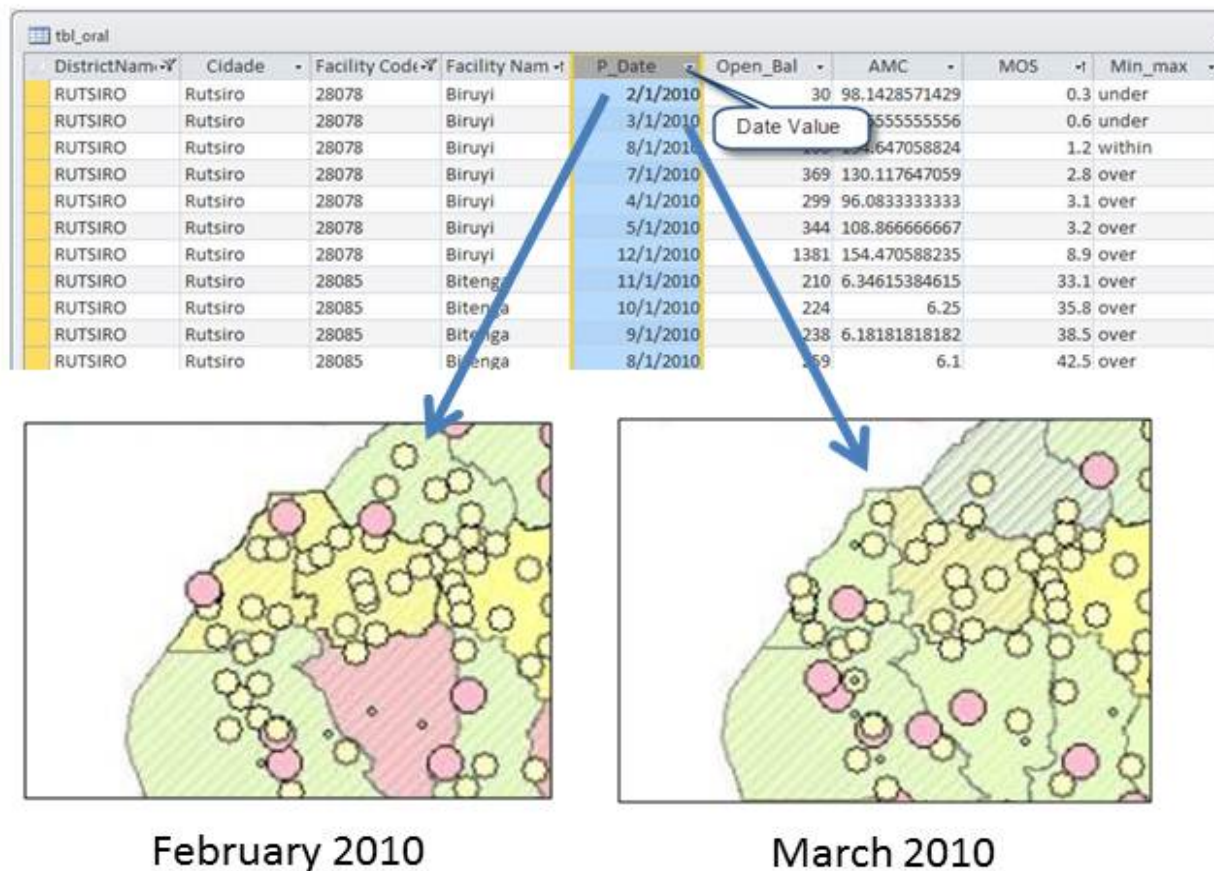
tbl_oral

| DistrictNam | Cidade | Facility Code | Facility Nam | P_Date | Open_Bal | AMC | MOS | Min_max |
|---|---|---|---|---|---|---|---|---|
| RUTSIRO | Rutsiro | 28078 | Biruyi | 2/1/2010 | 30 | 98.1428571429 | 0.3 | under |
| RUTSIRO | Rutsiro | 28078 | Biruyi | 3/1/2010 | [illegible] | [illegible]5555555556 | 0.6 | under |
| RUTSIRO | Rutsiro | 28078 | Biruyi | 8/1/2010 | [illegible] | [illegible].647058824 | 1.2 | within |
| RUTSIRO | Rutsiro | 28078 | Biruyi | 7/1/2010 | 369 | 130.117647059 | 2.8 | over |
| RUTSIRO | Rutsiro | 28078 | Biruyi | 4/1/2010 | 299 | 96.0833333333 | 3.1 | over |
| RUTSIRO | Rutsiro | 28078 | Biruyi | 5/1/2010 | 344 | 108.866666667 | 3.2 | over |
| RUTSIRO | Rutsiro | 28078 | Biruyi | 12/1/2010 | 1381 | 154.470588235 | 8.9 | over |
| RUTSIRO | Rutsiro | 28085 | Bitenga | 11/1/2010 | 210 | 6.34615384615 | 33.1 | over |
| RUTSIRO | Rutsiro | 28085 | Bitenga | 10/1/2010 | 224 | 6.25 | 35.8 | over |
| RUTSIRO | Rutsiro | 28085 | Bitenga | 9/1/2010 | 238 | 6.18181818182 | 38.5 | over |
| RUTSIRO | Rutsiro | 28085 | Bitenga | 8/1/2010 | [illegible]59 | 6.1 | 42.5 | over |

Date Value

February 2010

March 2010